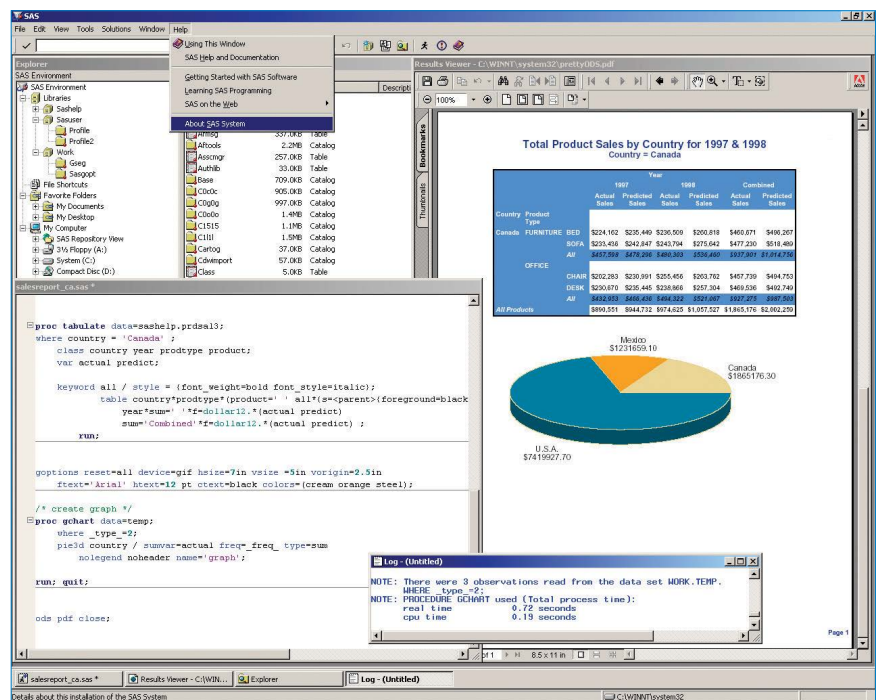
SAS
File Edit View Tools Solutions Window Help

Using This Window
SAS Help and Documentation
Getting Started with SAS Software
Learning SAS Programming
SAS on the Web
About SAS System

Explorer
SAS Environment
SAS Environment
Libraries
Sashelp
Sasuser
Profile
Profile2
Work
Gseg
Sasgopt
File Shortcuts
Favorite Folders
My Documents
My Desktop
My Computer
SAS Repository View
3½ Floppy (A:)
System (C:)
Compact Disc (D:)

Descripti

| | | |
|---|---|---|
| Afmeg | 337.0KB | Table |
| Aftools | 2.2MB | Catalog |
| Asscmgr | 257.0KB | Table |
| Authlib | 33.0KB | Table |
| Base | 709.0KB | Catalog |
| C0c0c | 905.0KB | Catalog |
| C0g0g | 997.0KB | Catalog |
| C0o0o | 1.4MB | Catalog |
| C1515 | 1.1MB | Catalog |
| C1lll | 1.5MB | Catalog |
| Cartog | 37.0KB | Catalog |
| Cdwimport | 57.0KB | Catalog |
| Class | 5.0KB | Table |

Results Viewer - C:\WINNT\system32\prettyODS.pdf
100%
Bookmarks
Thumbnails

Total Product Sales by Country for 1997 & 1998
Country = Canada

| | | | Year | | | | | |
|---|---|---|---|---|---|---|---|---|
| | | | 1997 | | 1998 | | Combined | |
| | | | Actual Sales | Predicted Sales | Actual Sales | Predicted Sales | Actual Sales | Predicted Sales |
| Country | Product Type | | | | | | | |
| Canada | FURNITURE | BED | $224,162 | $235,449 | $236,509 | $260,818 | $460,671 | $496,267 |
| | | SOFA | $233,436 | $242,847 | $243,794 | $275,642 | $477,230 | $518,489 |
| | | All | $457,598 | $478,296 | $480,303 | $536,460 | $937,901 | $1,014,756 |
| | OFFICE | | | | | | | |
| | | CHAIR | $202,283 | $230,991 | $255,456 | $263,762 | $457,739 | $494,753 |
| | | DESK | $230,670 | $235,445 | $238,866 | $257,304 | $469,536 | $492,749 |
| | | All | $432,953 | $466,436 | $494,322 | $521,067 | $927,275 | $987,503 |
| All Products | | | $890,551 | $944,732 | $974,625 | $1,057,527 | $1,865,176 | $2,002,259 |

Mexico
$1231659.10
Canada
$1865176.30
U.S.A.
$7419927.70

Page 1
of 1
8.5 x 11 in

salesreport_ca.sas *

proc tabulate data=sashelp.prdsal3;
where country = 'Canada' ;
class country year prodtype product;
var actual predict;

keyword all / style = {font_weight=bold font_style=italic};
table country*prodtype*(product=' ' all*{s=<parent>{foreground=black
year*sum=' '*f=dollar12.*(actual predict)
sum='Combined'*f=dollar12.*(actual predict) ;
run;

goptions reset=all device=gif hsize=7in vsize =5in vorigin=2.5in
ftext='Arial' htext=12 pt ctext=black colors=(cream orange steel);

/* create graph */
proc gchart data=temp;
where _type_=2;
pie3d country / sumvar=actual freq=_freq_ type=sum
nolegend noheader name='graph';

run; quit;

ods pdf close;

Log - (Untitled)
NOTE: There were 3 observations read from the data set WORK.TEMP.
WHERE _type_=2;
NOTE: PROCEDURE GCHART used (Total process time):
real time 0.72 seconds
cpu time 0.19 seconds

salesreport_ca.sas *
Results Viewer - C:\WIN...
Explorer
Log - (Untitled)
Details about this installation of the SAS System
C:\WINNT\system32